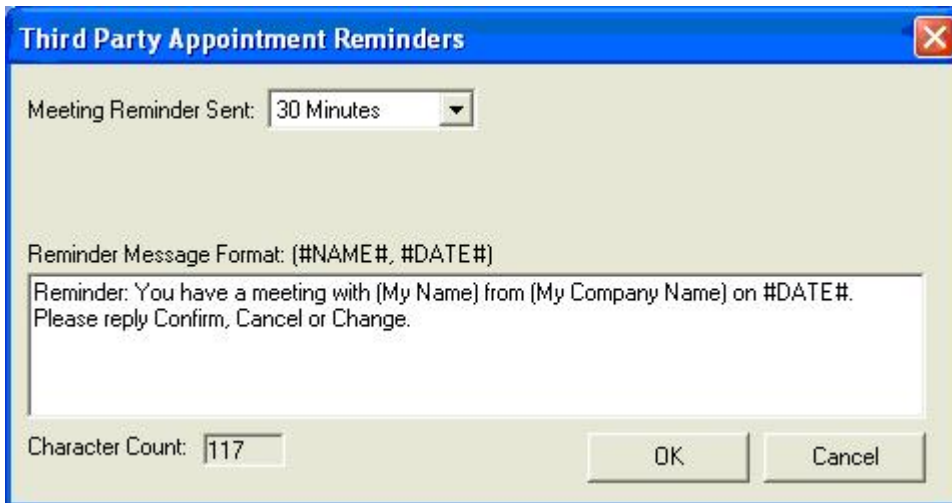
Third Party Appointment Reminders

Meeting Reminder Sent: 30 Minutes

Reminder Message Format: (#NAME#, #DATE#)

Reminder: You have a meeting with (My Name) from (My Company Name) on #DATE#. Please reply Confirm, Cancel or Change.

Character Count: 117

OK

Cancel